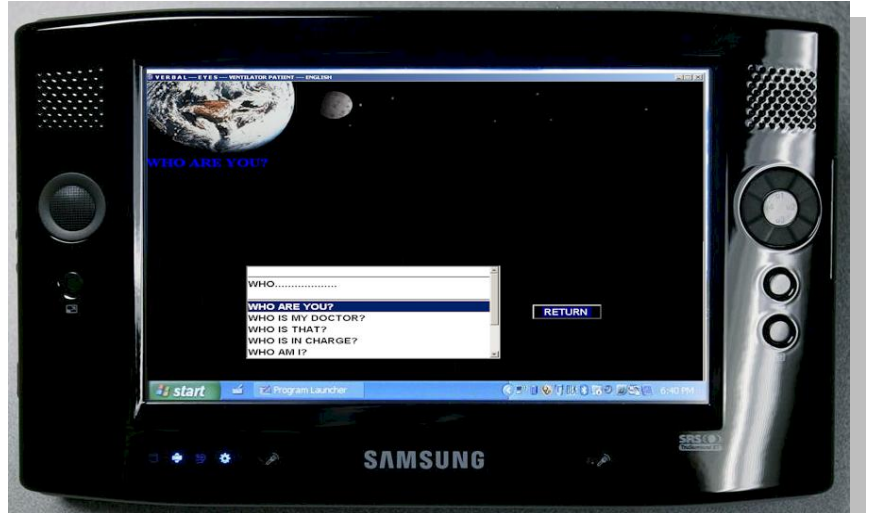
VERBAL—EYES—VENTILATOR PATIENT—ENGLISH

WHO ARE YOU?

WHO..................

WHO ARE YOU?
WHO IS MY DOCTOR?
WHO IS THAT?
WHO IS IN CHARGE?
WHO AM I?

RETURN

start

Program Launcher

6:40 PM

SAMSUNG

SRS